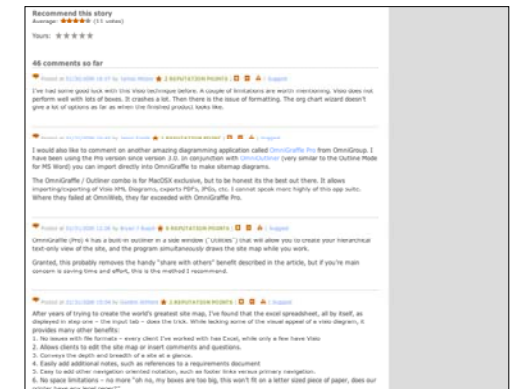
Recommend this story
Average: ★★★★★ (11 votes)

Yours: ★★★★★

46 comments so far

Posted at 01/30/2006 10:37 by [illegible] 2 REPUTATION POINTS | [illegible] | Suggest

I've had some good luck with this Visio technique before. A couple of limitations are worth mentioning. Visio does not perform well with lots of boxes. It crashes a lot. Then there is the issue of formatting. The org chart wizard doesn't give a lot of options as far as when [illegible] product looks like.

Posted at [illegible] by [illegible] 2 REPUTATION POINTS | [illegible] | Suggest

I would also like to comment on another amazing diagramming application called OmniGraffle Pro from OmniGroup. I have been using the Pro version since version 3.0. In conjunction with OmniOutliner (very similar to the Outline Mode for MS Word) you can import directly into OmniGraffle to make sitemap diagrams.

The OmniGraffle / Outliner combo is for MacOSX exclusive, but to be honest its the best out there. It allows importing/exporting of Visio XML Diagrams, exports PDFs, JPGs, etc. I cannot speak more highly of this app suite. Where they failed at OmniWeb, they far exceeded with OmniGraffle Pro.

Posted at 01/31/2006 12:38 by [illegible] 6 REPUTATION POINTS | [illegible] | Suggest

OmniGraffle (Pro) it has a built-in outliner in a side window ('Utilities') that will allow you to create your hierarchical text-only view of the site, and the program simultaneously draws the site map while you work.

Granted, this probably removes the handy "share with others" benefit described in the article, but if you're main concern is saving time and effort, this is the method I recommend.

Posted at 01/31/2006 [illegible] by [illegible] 2 REPUTATION POINTS | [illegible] | Suggest

After years of trying to create the world's greatest site map, I've found that the excel spreadsheet, all by itself, as displayed in step one – the input tab – does the trick. While lacking some of the visual appeal of a visio diagram, it provides many other benefits:
1. No issues with file formats – every client I've worked with has Excel, while only a few have Visio
2. Allows clients to edit the site map or insert comments and questions.
3. Conveys the depth and breadth of a site at a glance.
4. Easily add additional notes, such as references to a requirements document
5. Easy to add other navigation oriented notation, such as footer links versus primary navigation.
6. No space limitations – no more "oh no, my boxes are too big, this won't fit on a letter sized piece of paper, does our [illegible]